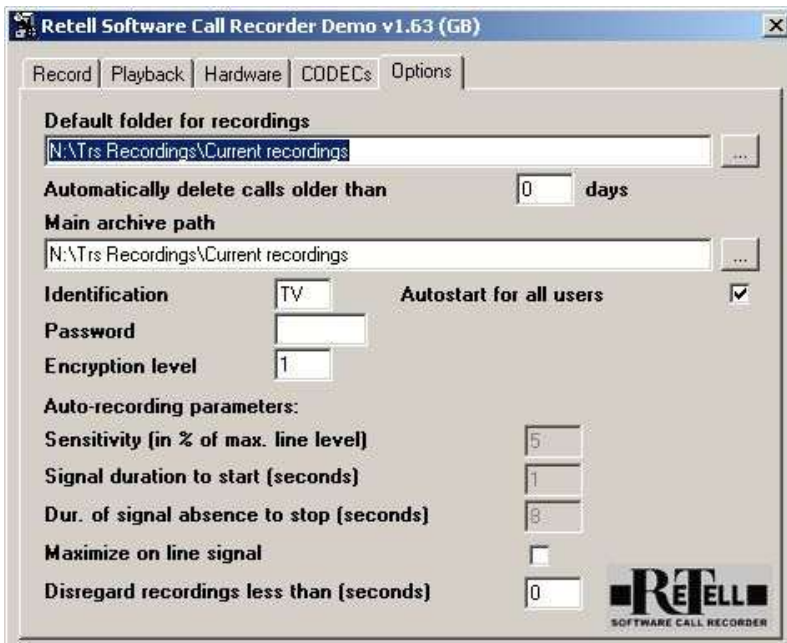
Retell Software Call Recorder Demo v1.63 (GB)

Record | Playback | Hardware | CODECs | Options

Default folder for recordings
N:\Trs Recordings\Current recordings
...
Automatically delete calls older than 0 days
Main archive path
N:\Trs Recordings\Current recordings
...
Identification TV
Autostart for all users
Password
Encryption level 1
Auto-recording parameters:
Sensitivity (in % of max. line level) 5
Signal duration to start (seconds) 1
Dur. of signal absence to stop (seconds) 8
Maximize on line signal
Disregard recordings less than (seconds) 0

RETELL
SOFTWARE CALL RECORDER